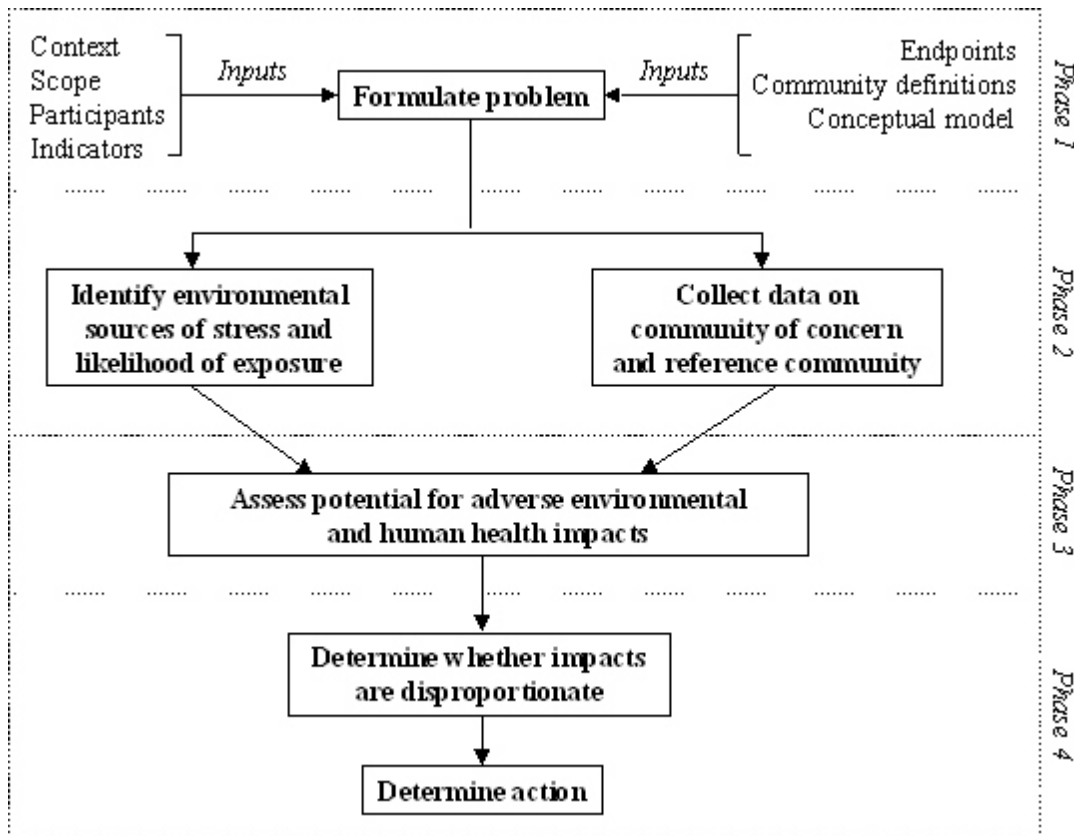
Context
Scope
Participants
Indicators

Inputs

Formulate problem

Inputs

Endpoints
Community definitions
Conceptual model

Phase 1

Identify environmental sources of stress and likelihood of exposure

Collect data on community of concern and reference community

Phase 2

Assess potential for adverse environmental and human health impacts

Phase 3

Determine whether impacts are disproportionate

Determine action

Phase 4